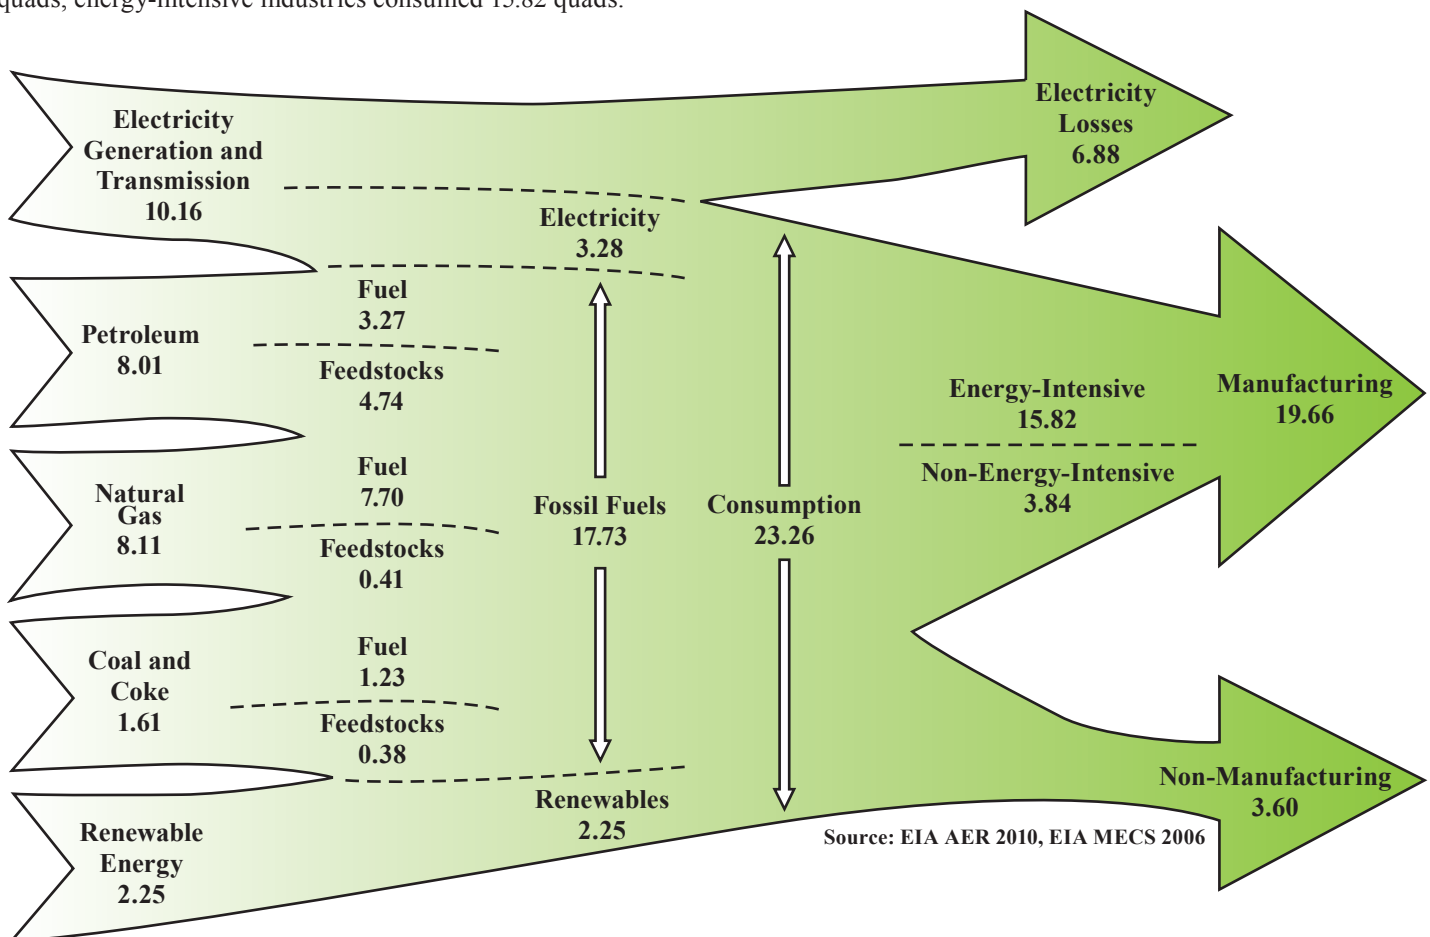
quads, energy-intensive industries consumed 15.82 quads.

Electricity Generation and Transmission 10.16

Petroleum 8.01

Natural Gas 8.11

Coal and Coke 1.61

Renewable Energy 2.25

Fuel 3.27

Feedstocks 4.74

Fuel 7.70

Feedstocks 0.41

Fuel 1.23

Feedstocks 0.38

Electricity 3.28

Fossil Fuels 17.73

Renewables 2.25

Consumption 23.26

Electricity Losses 6.88

Energy-Intensive 15.82

Non-Energy-Intensive 3.84

Manufacturing 19.66

Non-Manufacturing 3.60

Source: EIA AER 2010, EIA MECS 2006